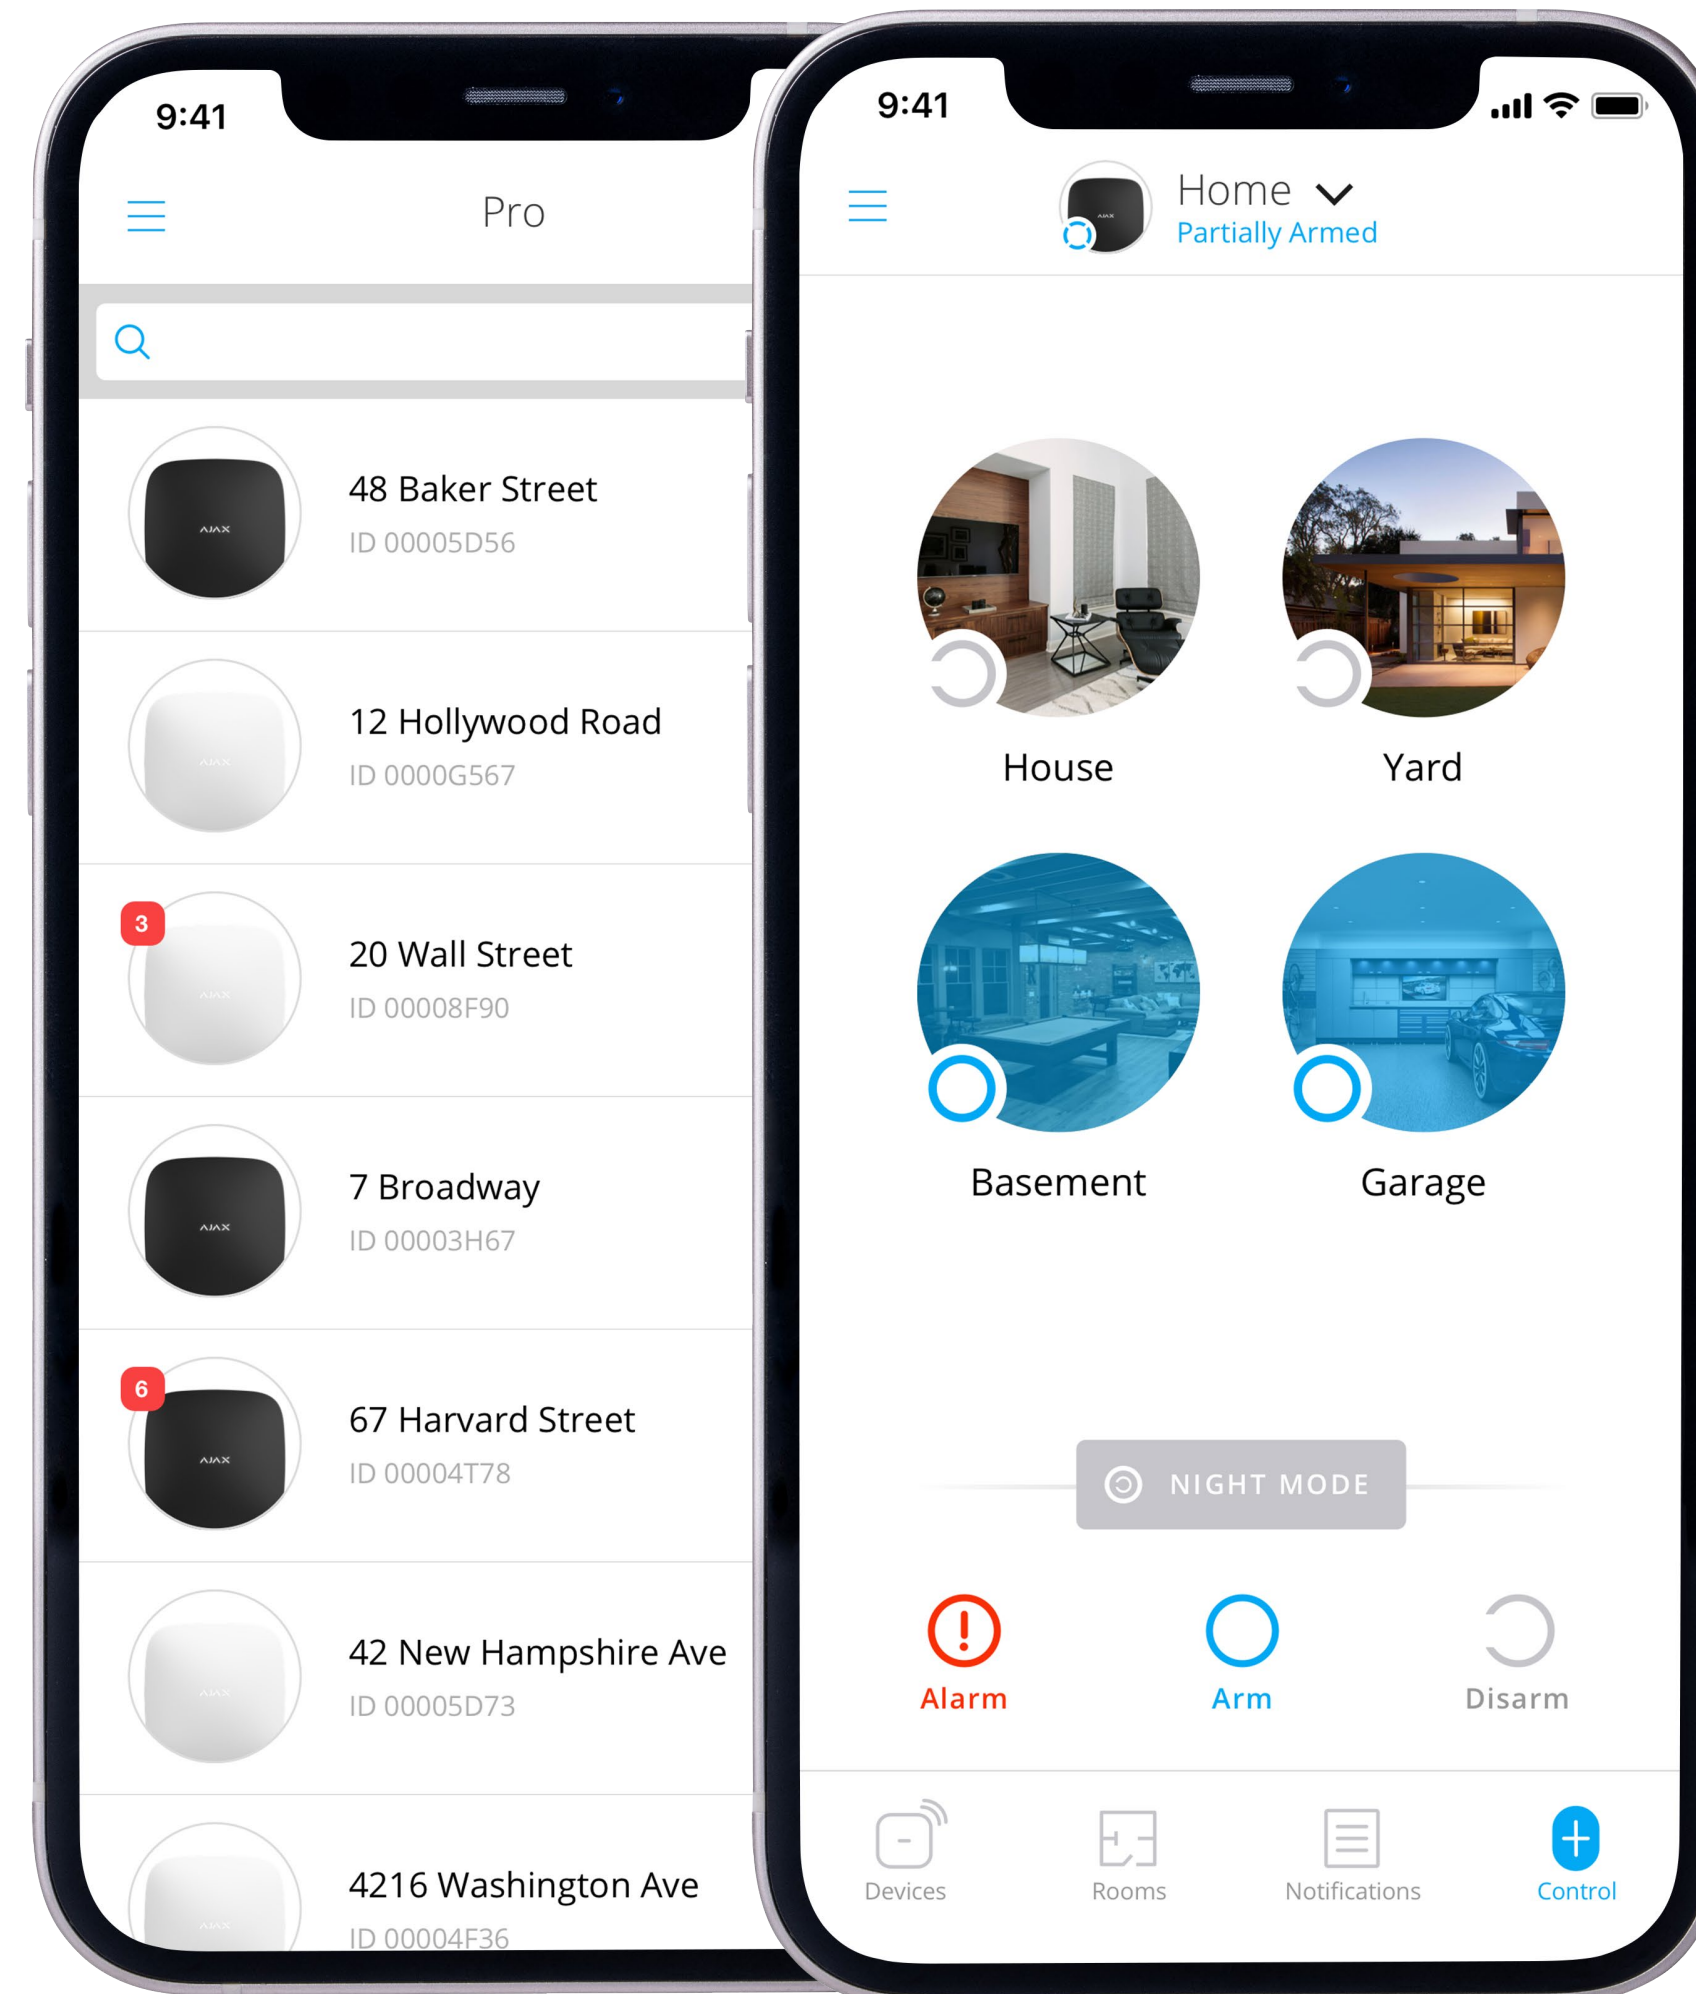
9:41

Pro

AJAX
48 Baker Street
ID 00005D56

AJAX
12 Hollywood Road
ID 0000G567

3
AJAX
20 Wall Street
ID 00008F90

AJAX
7 Broadway
ID 00003H67

6
AJAX
67 Harvard Street
ID 00004T78

AJAX
42 New Hampshire Ave
ID 00005D73

AJAX
4216 Washington Ave
ID 00004F36

9:41

AJAX
Home
Partially Armed

House

Yard

Basement

Garage

NIGHT MODE

Alarm

Arm

Disarm

Devices

Rooms

Notifications

Control